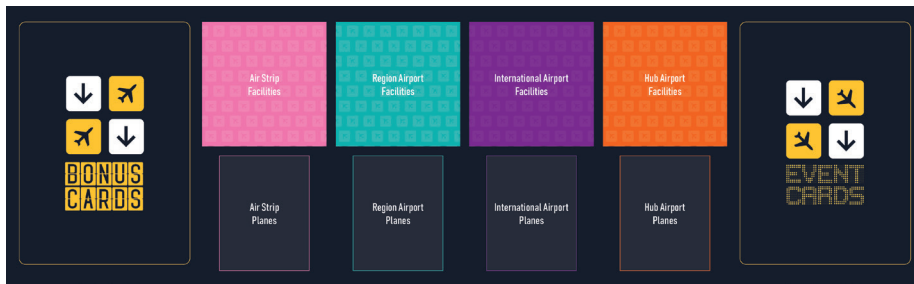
BONUS CARDS

Air Strip Facilities

Region Airport Facilities

International Airport Facilities

Hub Airport Facilities

Air Strip Planes

Region Airport Planes

International Airport Planes

Hub Airport Planes

EVENT CARDS